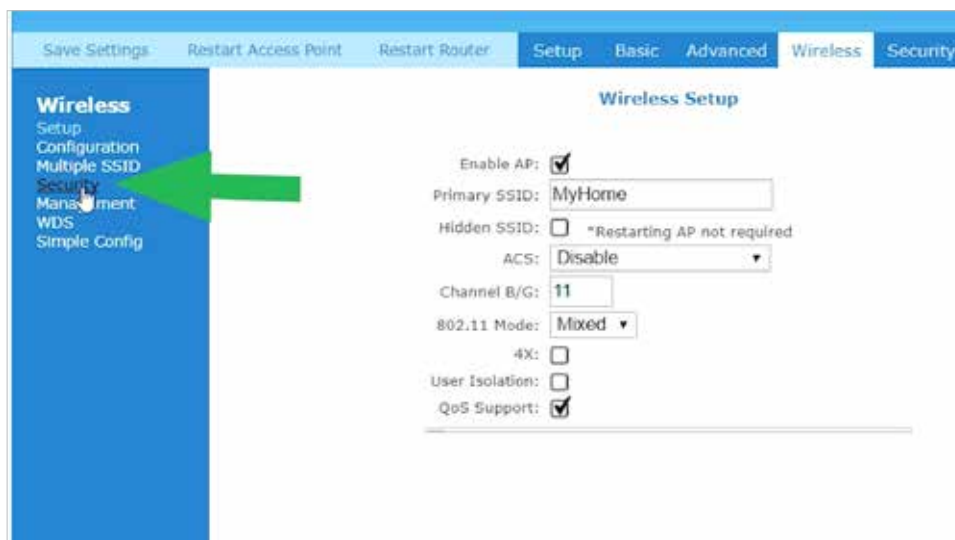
Save Settings Restart Access Point Restart Router Setup Basic Advanced Wireless Security

Wireless
Setup
Configuration
Multiple SSID
Security
Management
WDS
Simple Config

Wireless Setup

Enable AP: ☑
Primary SSID: MyHome
Hidden SSID: ☐ *Restarting AP not required
ACS: Disable
Channel B/G: 11
802.11 Mode: Mixed
4X: ☐
User Isolation: ☐
QoS Support: ☑